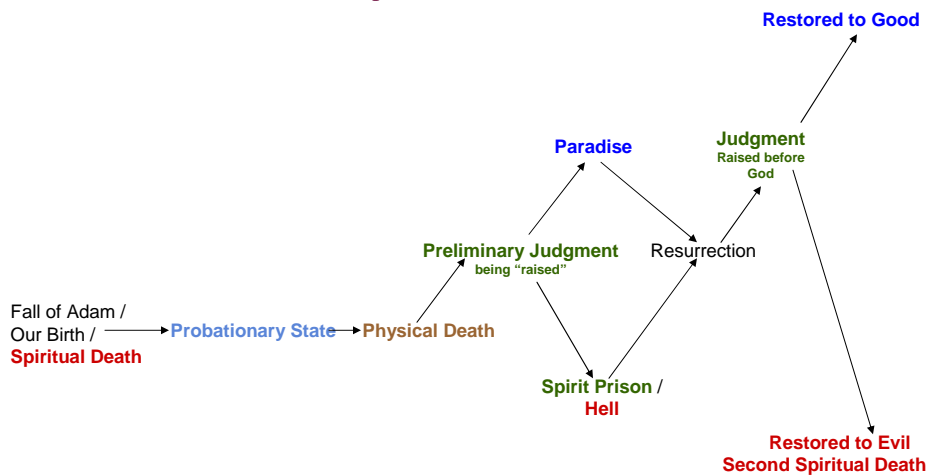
Restored to Good

Judgment
Raised before God

Paradise

Preliminary Judgment
being "raised"

Resurrection

Fall of Adam / Our Birth / Spiritual Death

Probationary State

Physical Death

Spirit Prison / Hell

Restored to Evil
Second Spiritual Death